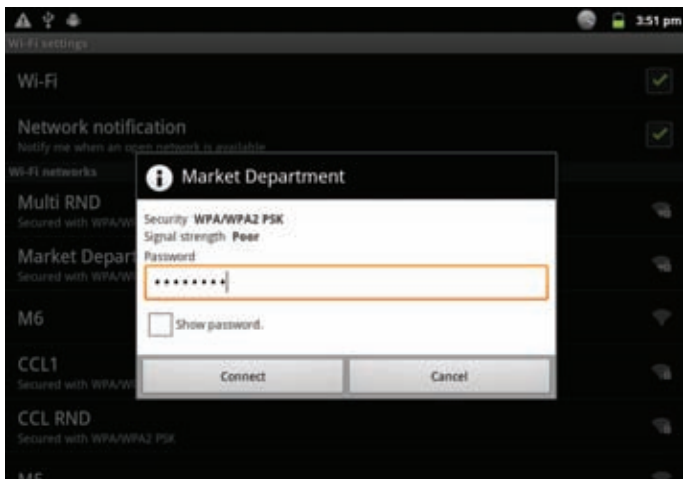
3:51 pm

Wi-Fi settings

Wi-Fi

Network notification
Notify me when an open network is available

Wi-Fi networks

Multi RND
Secured with WPA/W

Market Depart
Secured with WPA/W

M6

CCL1
Secured with WPA/W

CCL RND
Secured with WPA/WPA2 PSK

M5

Market Department

Security WPA/WPA2 PSK
Signal strength Poor
Password
•••••••••

Show password.

Connect

Cancel